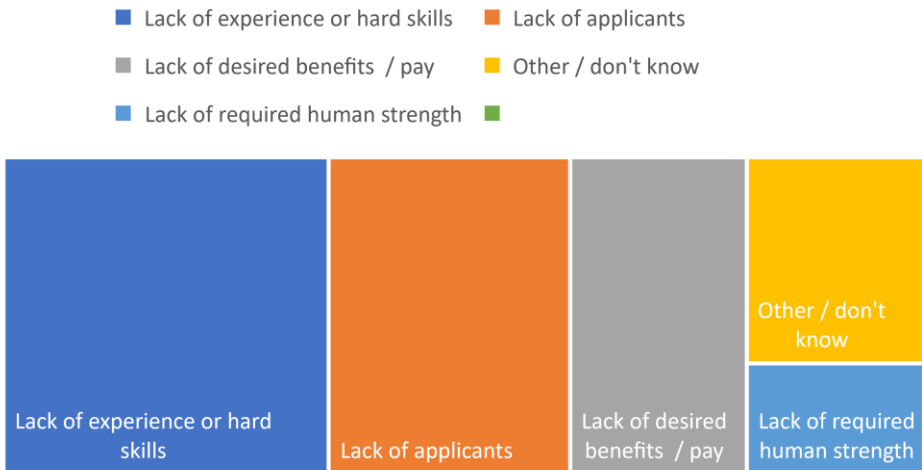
Lack of experience or hard skills
Lack of applicants
Lack of desired benefits / pay
Other / don't know
Lack of required human strength

Lack of experience or hard skills
Lack of applicants
Lack of desired benefits / pay
Other / don't know
Lack of required human strength